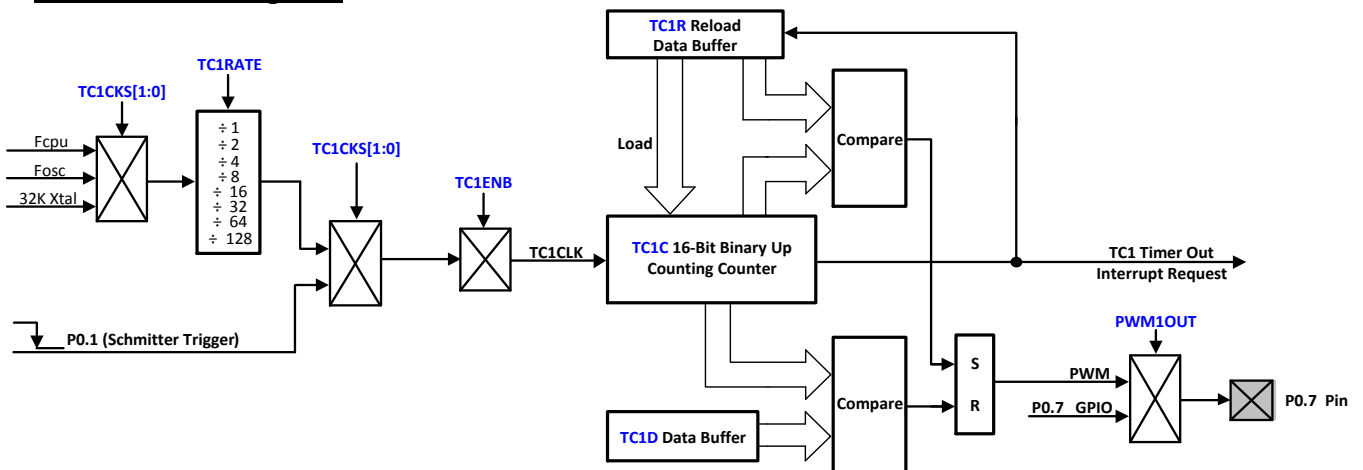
TC1CKS[1:0]

TC1RATE

Fcpu

Fosc

32K Xtal

÷ 1
÷ 2
÷ 4
÷ 8
÷ 16
÷ 32
÷ 64
÷ 128

TC1CKS[1:0]

TC1ENB

TC1CLK

P0.1 (Schmitter Trigger)

TC1R Reload Data Buffer

Load

Compare

TC1C 16-Bit Binary Up Counting Counter

TC1 Timer Out
Interrupt Request

PWM1OUT

S

R

PWM

P0.7 GPIO

P0.7 Pin

TC1D Data Buffer

Compare